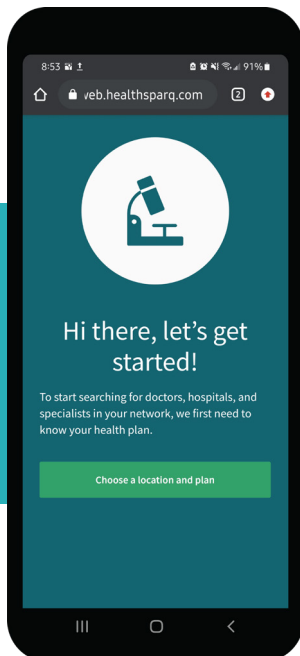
8:53 91%

web.healthsparq.com 2

Hi there, let's get started!

To start searching for doctors, hospitals, and specialists in your network, we first need to know your health plan.

Choose a location and plan